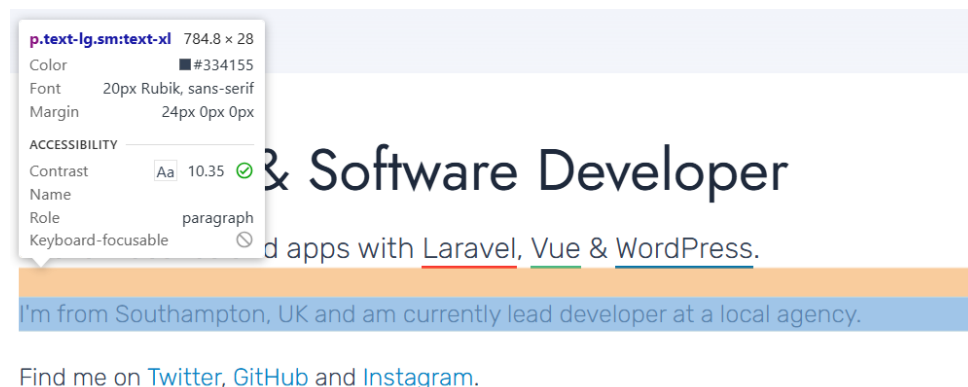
p.text-lg.sm:text-xl 784.8 × 28
Color #334155
Font 20px Rubik, sans-serif
Margin 24px 0px 0px

ACCESSIBILITY
Contrast Aa 10.35
Name
Role paragraph
Keyboard-focusable

& Software Developer

d apps with Laravel, Vue & WordPress.

I'm from Southampton, UK and am currently lead developer at a local agency.

Find me on Twitter, GitHub and Instagram.